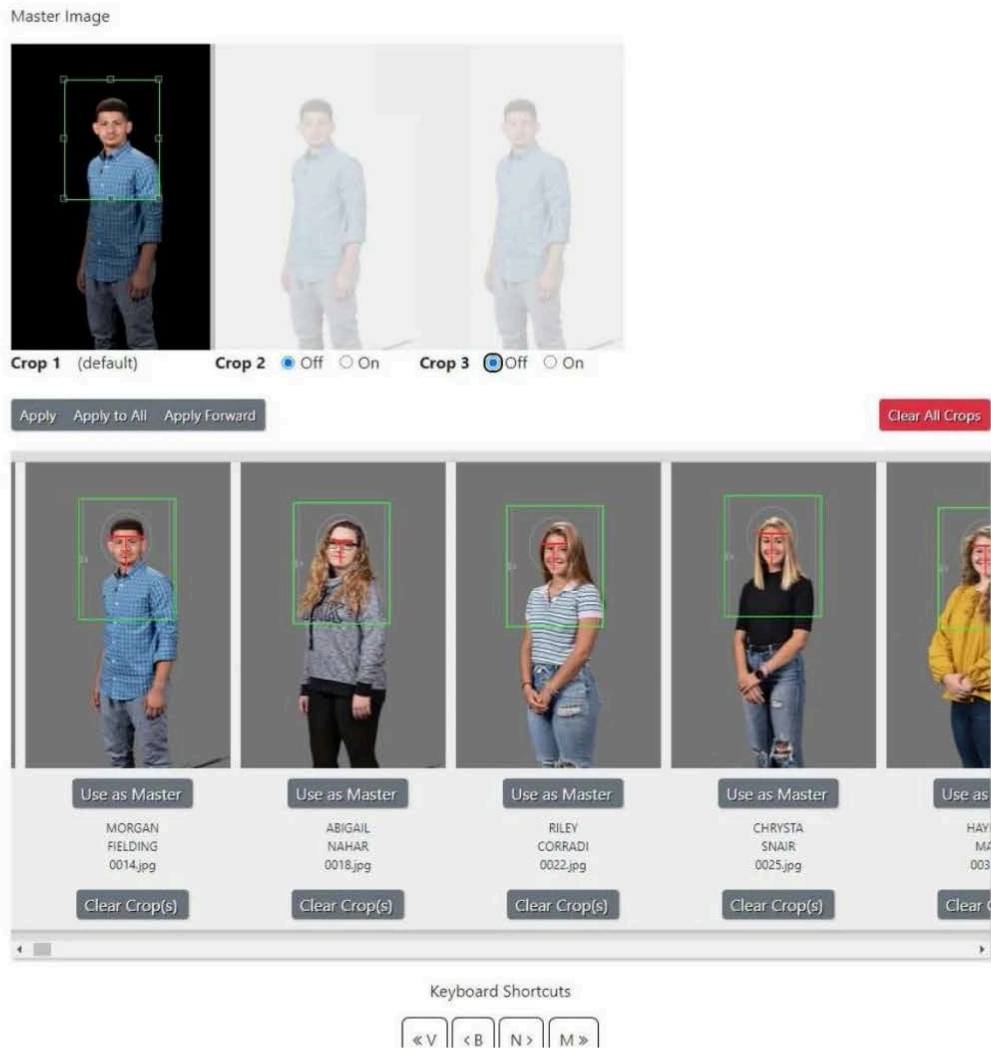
Master Image

Crop 1 (default) Crop 2 Off On Crop 3 Off On

Apply Apply to All Apply Forward

Clear All Crops

Use as Master
MORGAN
FIELDING
0014.jpg
Clear Crop(s)

Use as Master
ABIGAIL
NAHAR
0018.jpg
Clear Crop(s)

Use as Master
RILEY
CORRADI
0022.jpg
Clear Crop(s)

Use as Master
CHRYSTA
SNAIR
0025.jpg
Clear Crop(s)

Use as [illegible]
HAY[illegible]
MA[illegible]
003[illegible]
Clear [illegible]

Keyboard Shortcuts

« V < B N > M »